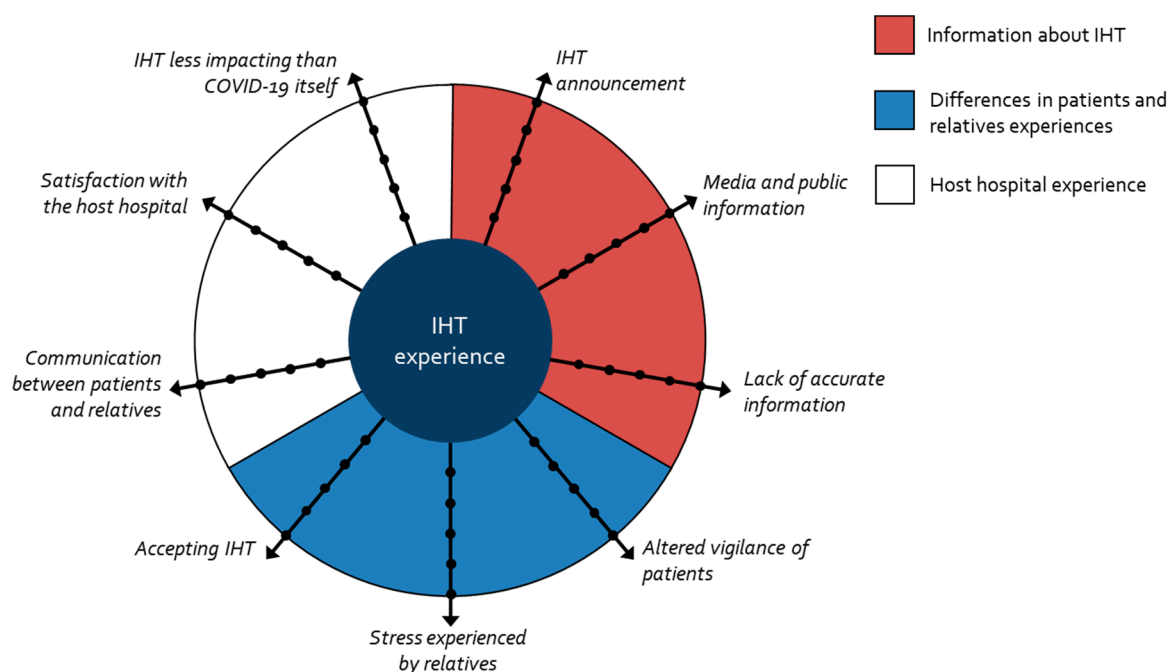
IHT less impacting than COVID-19 itself

IHT announcement

Information about IHT

Differences in patients and relatives experiences

Host hospital experience

Satisfaction with the host hospital

Media and public information

IHT experience

Communication between patients and relatives

Lack of accurate information

Accepting IHT

Altered vigilance of patients

Stress experienced by relatives